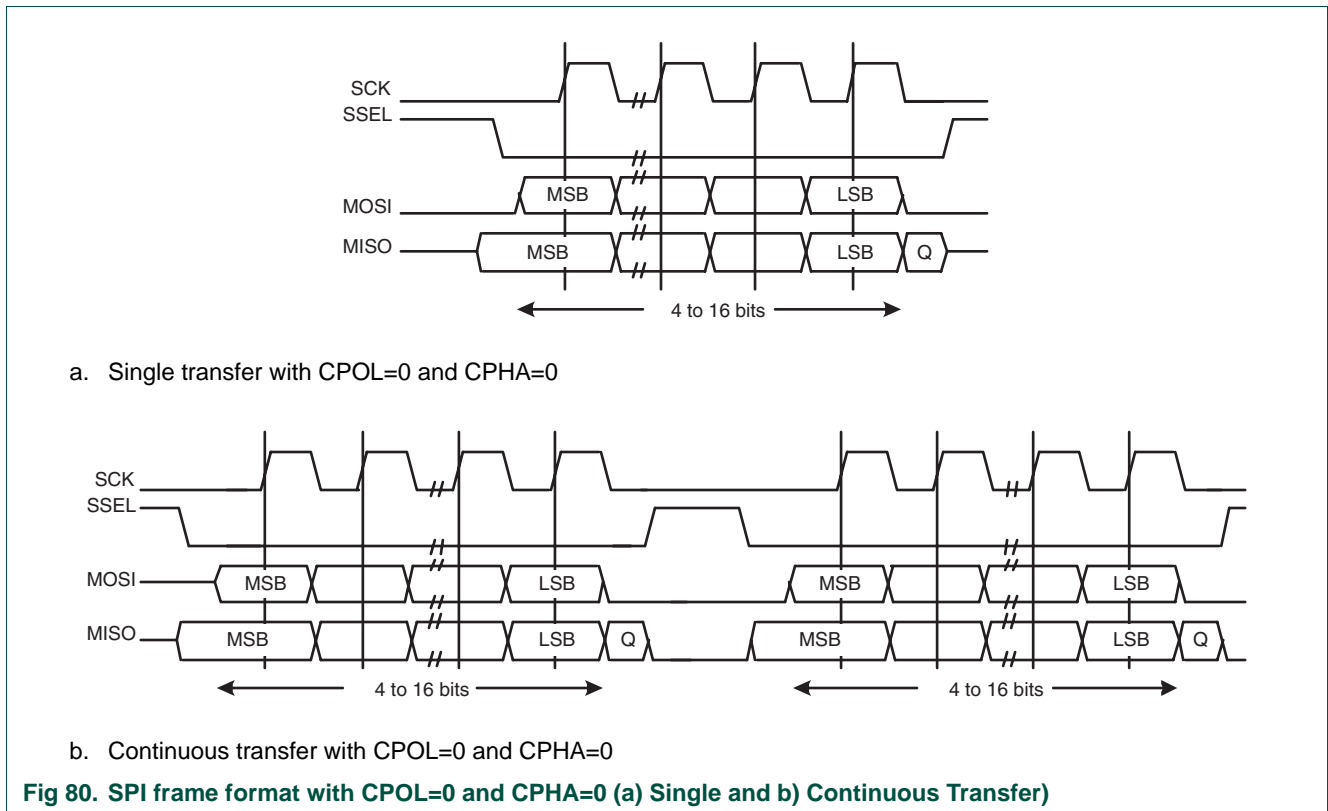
SCK
SSEL
MOSI
MSB
LSB
MISO
MSB
LSB
Q
4 to 16 bits

a. Single transfer with CPOL=0 and CPHA=0

SCK
SSEL
MOSI
MSB
LSB
MSB
LSB
MISO
MSB
LSB
Q
MSB
LSB
Q
4 to 16 bits
4 to 16 bits

b. Continuous transfer with CPOL=0 and CPHA=0

Fig 80. SPI frame format with CPOL=0 and CPHA=0 (a) Single and b) Continuous Transfer)